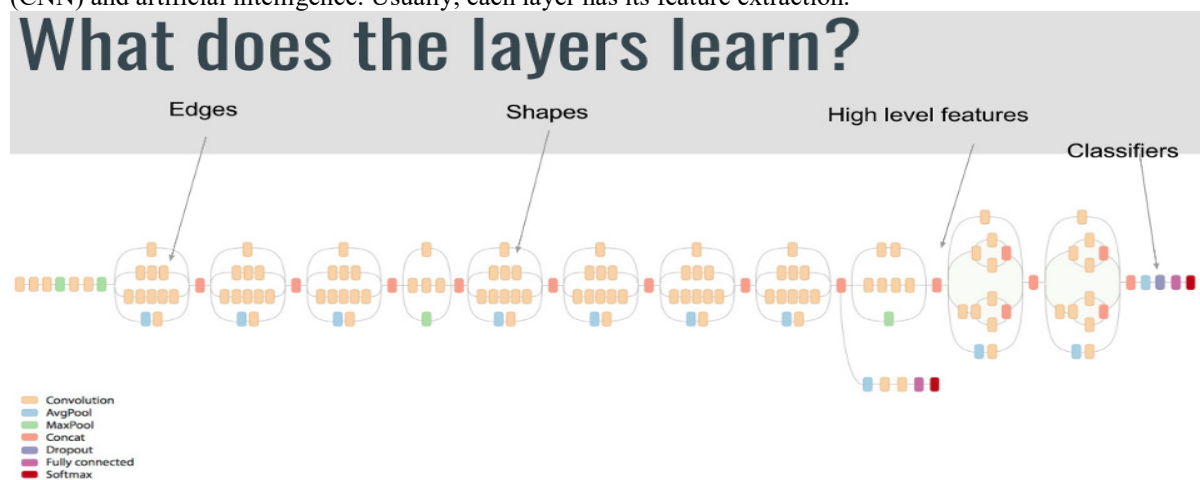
(CNN) and artificial intelligence. Usually, each layer has its feature extraction.

What does the layers learn?

Edges

Shapes

High level features

Classifiers

Convolution
AvgPool
MaxPool
Concat
Dropout
Fully connected
Softmax